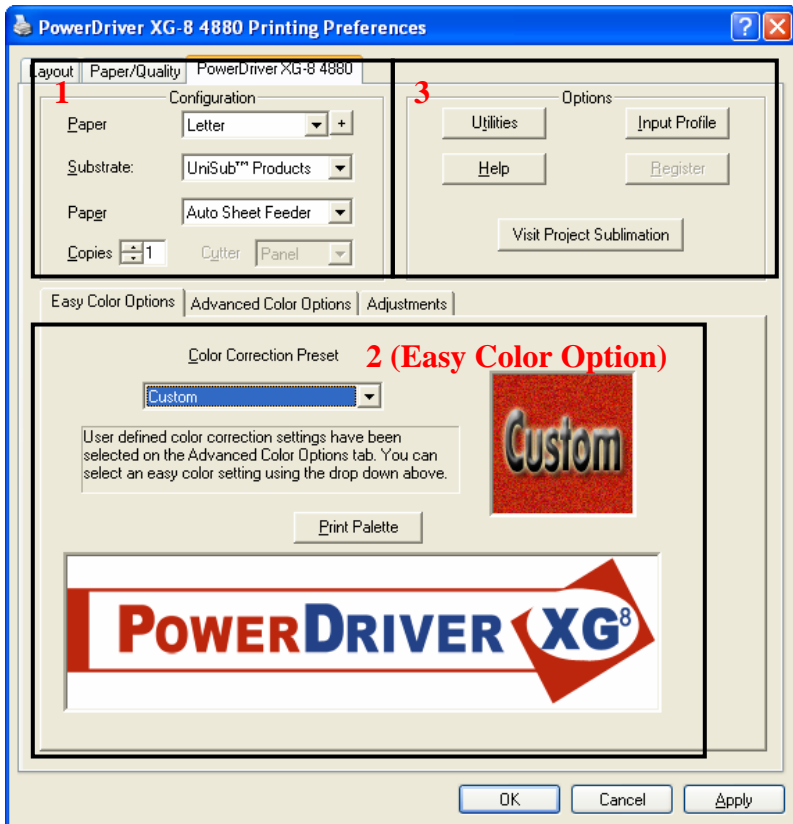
PowerDriver XG-8 4880 Printing Preferences

?

Layout | Paper/Quality | PowerDriver XG-8 4880

1

Configuration

Paper | Letter | +

Substrate: | UniSub™ Products

Paper | Auto Sheet Feeder

Copies | 1 | Cutter | Panel

3

Options

Utilities

Input Profile

Help

Register

Visit Project Sublimation

Easy Color Options | Advanced Color Options | Adjustments

Color Correction Preset

2 (Easy Color Option)

Custom

User defined color correction settings have been selected on the Advanced Color Options tab. You can select an easy color setting using the drop down above.

Custom

Print Palette

POWERDRIVER XG8

OK | Cancel | Apply